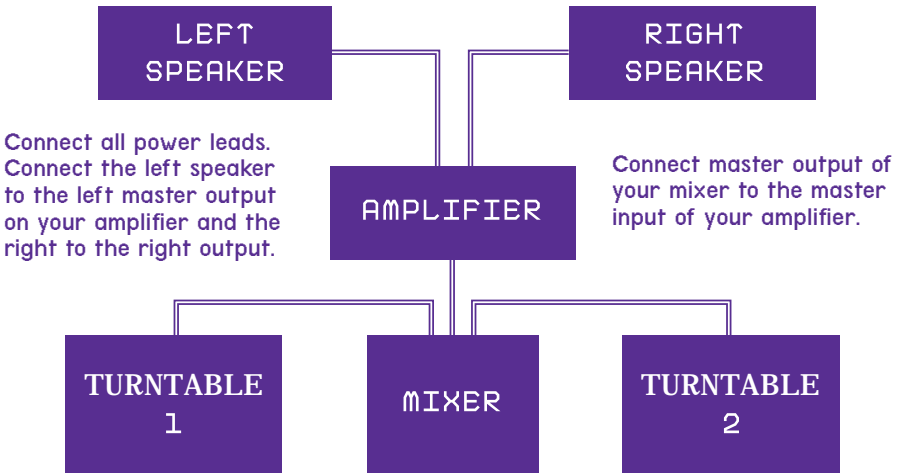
LEFT SPEAKER

RIGHT SPEAKER

Connect all power leads. Connect the left speaker to the left master output on your amplifier and the right to the right output.

AMPLIFIER

Connect master output of your mixer to the master input of your amplifier.

TURNTABLE 1

MIXER

TURNTABLE 2